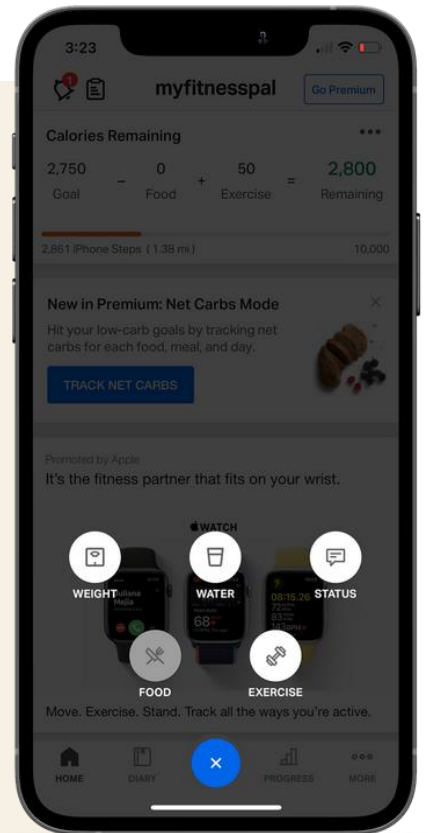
3:23

1

myfitnesspal

Go Premium

Calories Remaining

2,750 Goal − 0 Food + 50 Exercise = 2,800 Remaining

2,861 iPhone Steps (1.38 mi)

10,000

New in Premium: Net Carbs Mode

Hit your low-carb goals by tracking net carbs for each food, meal, and day.

TRACK NET CARBS

Promoted by Apple

It's the fitness partner that fits on your wrist.

WATCH

WEIGHT

WATER

STATUS

Juliana Mejia

68

08:15.26

FOOD

EXERCISE

Move. Exercise. Stand. Track all the ways you're active.

HOME

DIARY

PROGRESS

MORE